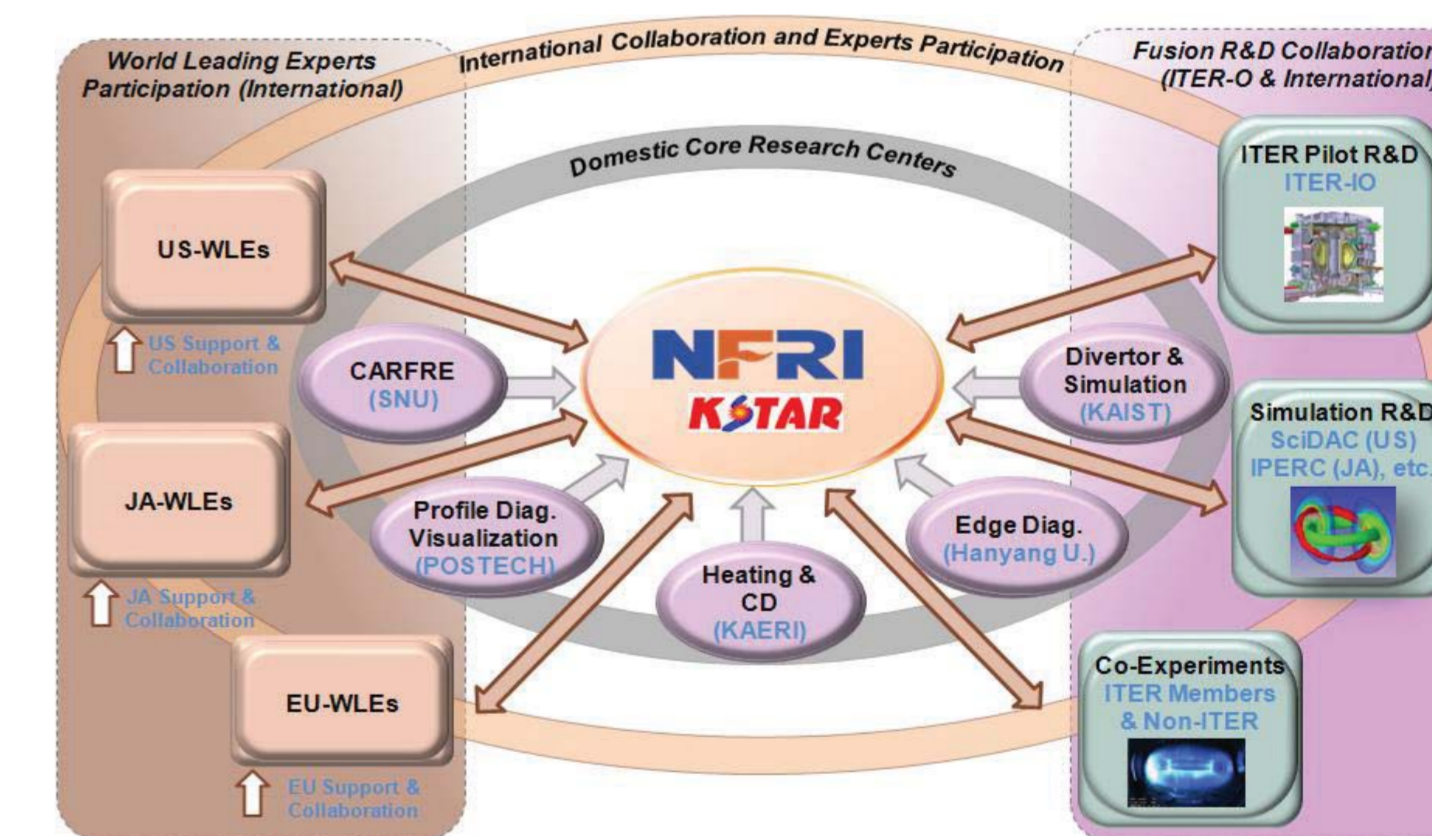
World Leading Experts Participation (International)

International Collaboration and Experts Participation

Fusion R&D Collaboration (ITER-O & International)

Domestic Core Research Centers

US-WLEs

US Support & Collaboration

JA-WLEs

JA Support & Collaboration

EU-WLEs

EU Support & Collaboration

CARFRE (SNU)

Profile Diag. Visualization (POSTECH)

Heating & CD (KAERI)

Edge Diag. (Hanyang U.)

Divertor & Simulation (KAIST)

NFRI

KSTAR

ITER Pilot R&D ITER-IO

Simulation R&D SciDAC (US) IPERC (JA), etc.

Co-Experiments ITER Members & Non-ITER